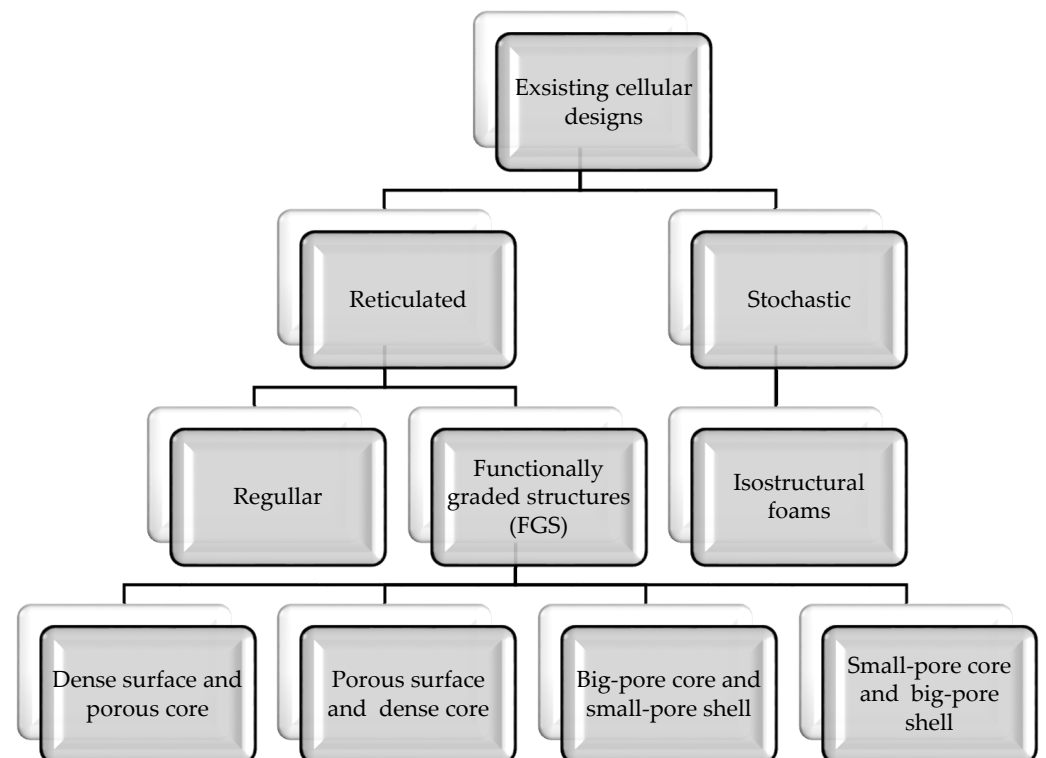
Exsisting cellular designs

Reticulated

Stochastic

Regullar

Functionally graded structures (FGS)

Isostructural foams

Dense surface and porous core

Porous surface and dense core

Big-pore core and small-pore shell

Small-pore core and big-pore shell